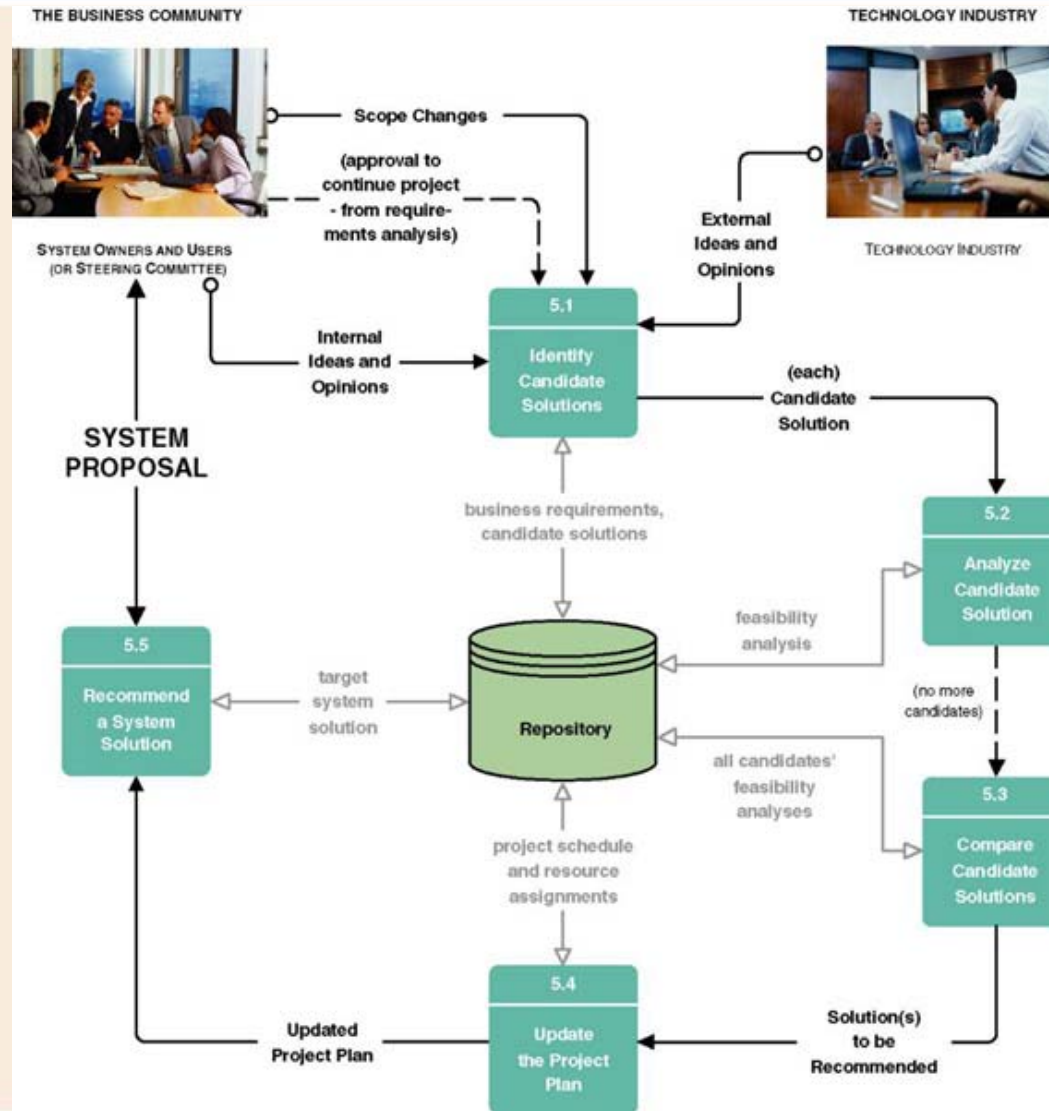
THE BUSINESS COMMUNITY

TECHNOLOGY INDUSTRY

Scope Changes

(approval to continue project - from requirements analysis)

External Ideas and Opinions

SYSTEM OWNERS AND USERS (OR STEERING COMMITTEE)

TECHNOLOGY INDUSTRY

5.1

Identify Candidate Solutions

Internal Ideas and Opinions

(each) Candidate Solution

SYSTEM PROPOSAL

business requirements, candidate solutions

5.2

Analyze Candidate Solution

feasibility analysis

5.5

Recommend a System Solution

target system solution

Repository

(no more candidates)

all candidates' feasibility analyses

5.3

Compare Candidate Solutions

project schedule and resource assignments

5.4

Update the Project Plan

Updated Project Plan

Solution(s) to be Recommended